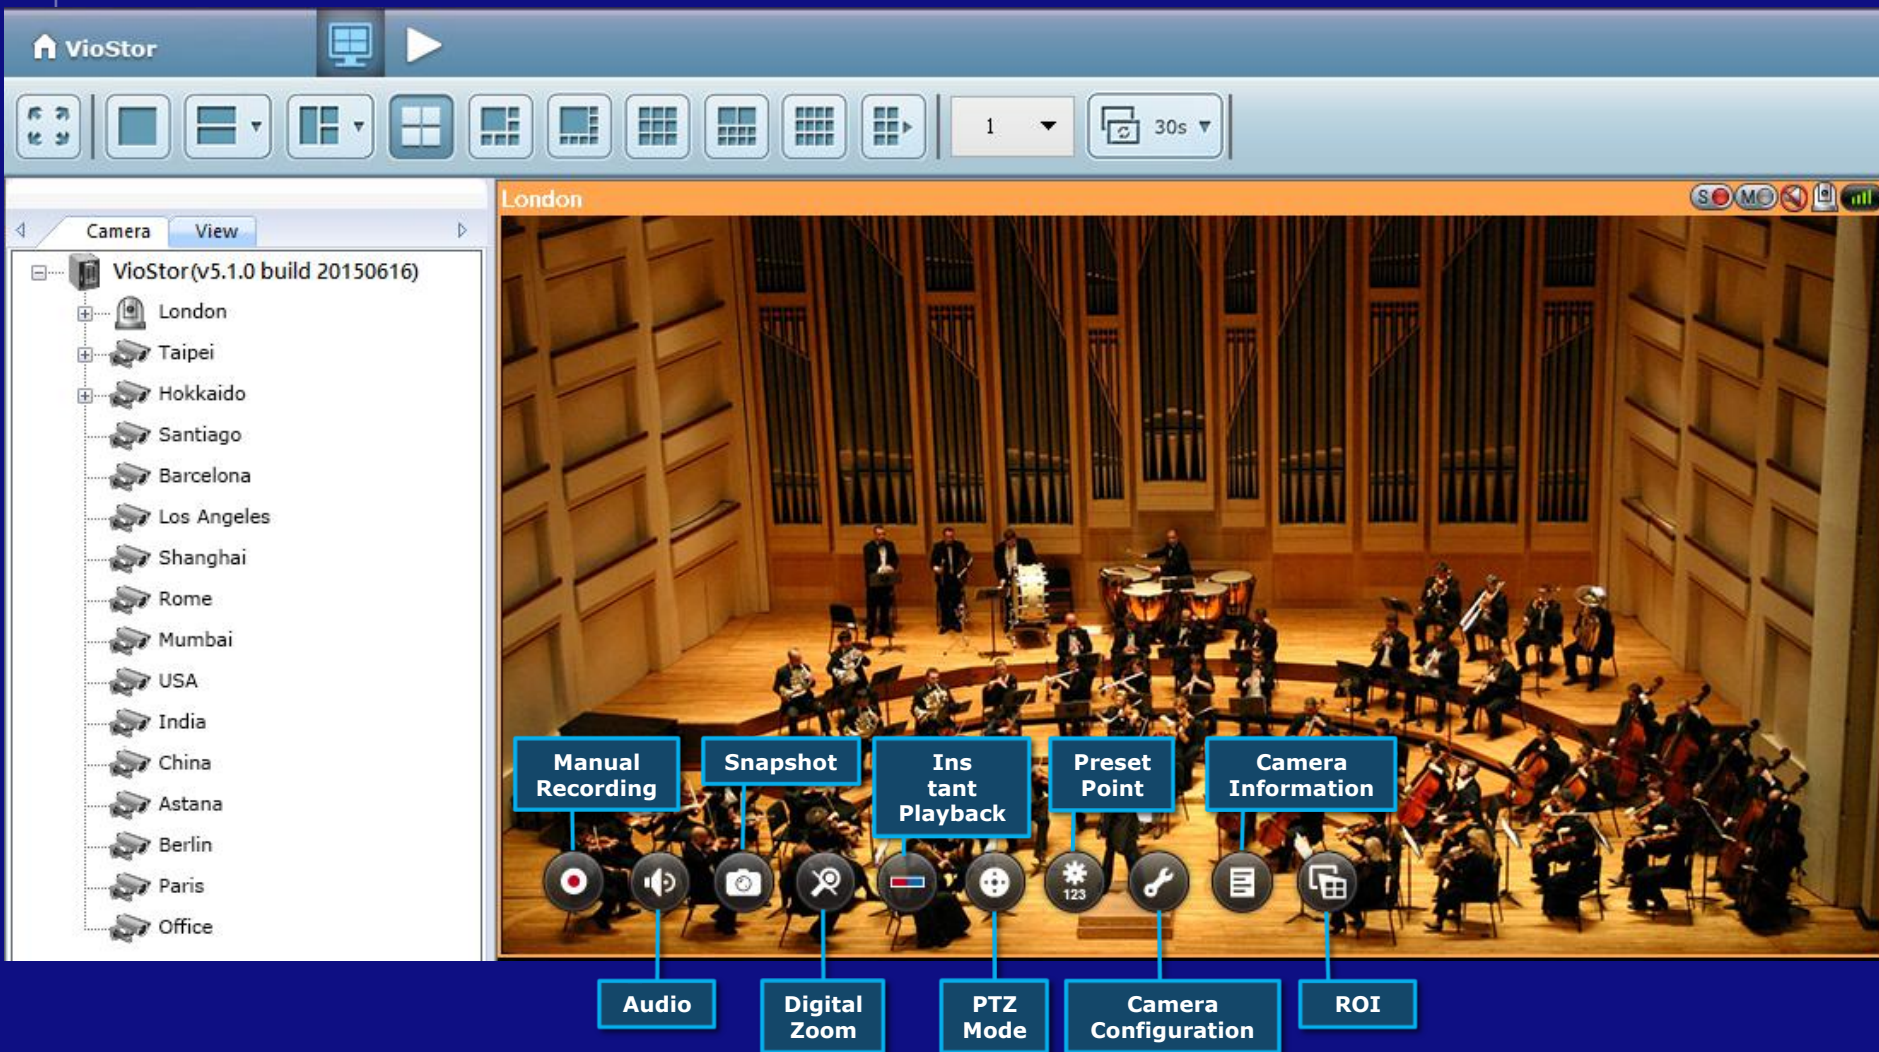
VioStor

1

30s

Camera View

VioStor(v5.1.0 build 20150616)
London
Taipei
Hokkaido
Santiago
Barcelona
Los Angeles
Shanghai
Rome
Mumbai
USA
India
China
Astana
Berlin
Paris
Office

London

S M

Manual Recording

Snapshot

Ins tant Playback

Preset Point

Camera Information

123

Audio

Digital Zoom

PTZ Mode

Camera Configuration

ROI